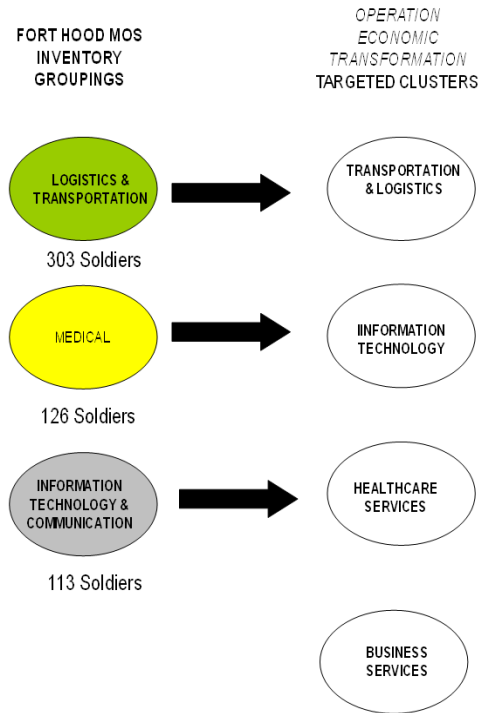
FORT HOOD MOS INVENTORY GROUPINGS

OPERATION ECONOMIC TRANSFORMATION TARGETED CLUSTERS

LOGISTICS & TRANSPORTATION

303 Soldiers

TRANSPORTATION & LOGISTICS

MEDICAL

126 Soldiers

IINFORMATION TECHNOLOGY

INFORMATION TECHNOLOGY & COMMUNICATION

113 Soldiers

HEALTHCARE SERVICES

BUSINESS SERVICES